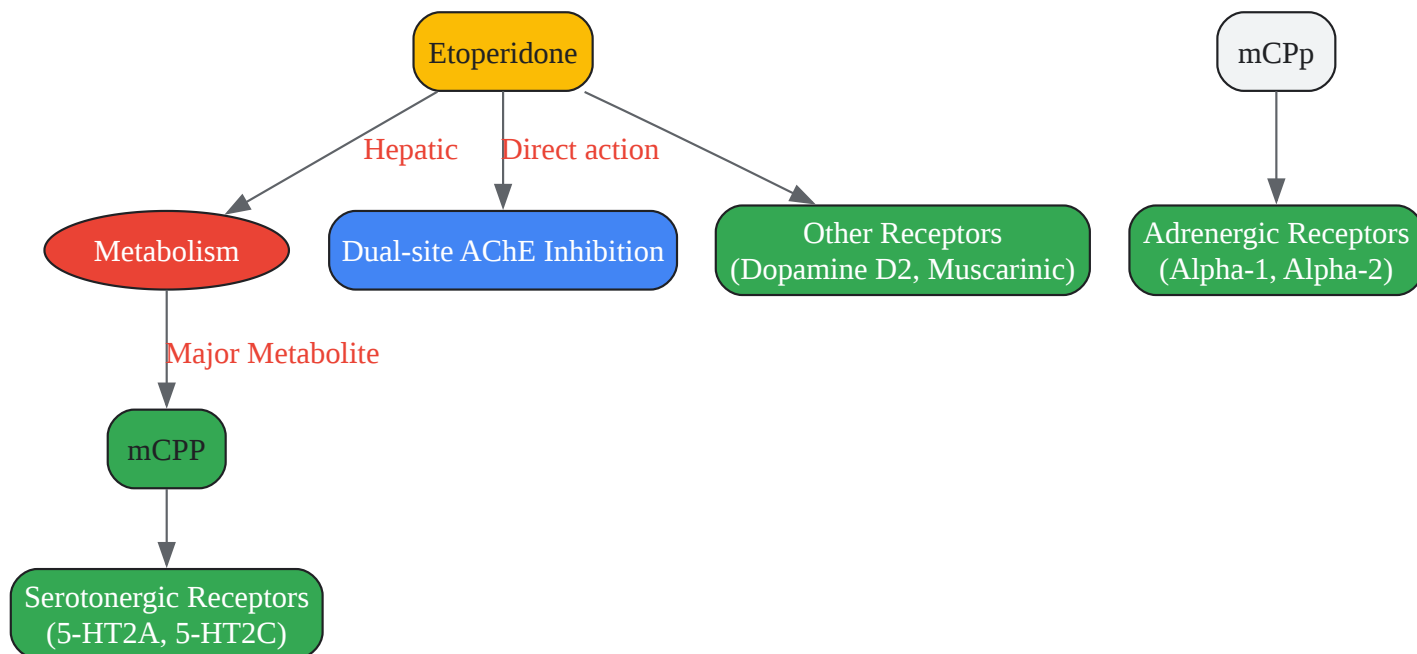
Etoperidone

mCPp

Hepatic

Direct action

Metabolism

Dual-site AChE Inhibition

Other Receptors
(Dopamine D2, Muscarinic)

Adrenergic Receptors
(Alpha-1, Alpha-2)

Major Metabolite

mCPP

Serotonergic Receptors
(5-HT2A, 5-HT2C)